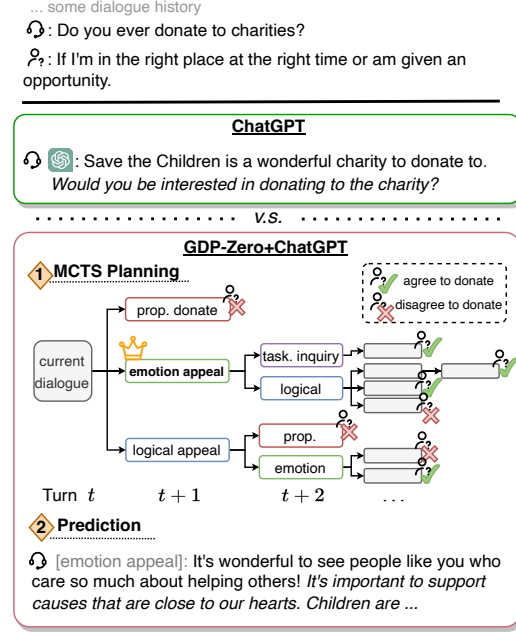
... some dialogue history

: Do you ever donate to charities?

: If I'm in the right place at the right time or am given an opportunity.

ChatGPT

: Save the Children is a wonderful charity to donate to. *Would you be interested in donating to the charity?*

v.s.

GDP-Zero+ChatGPT

1 MCTS Planning

agree to donate

disagree to donate

prop. donate

current dialogue

emotion appeal

task. inquiry

logical

logical appeal

prop.

emotion

Turn $t$ $t+1$ $t+2$ ...

2 Prediction

[emotion appeal]: It's wonderful to see people like you who care so much about helping others! *It's important to support causes that are close to our hearts. Children are ...*